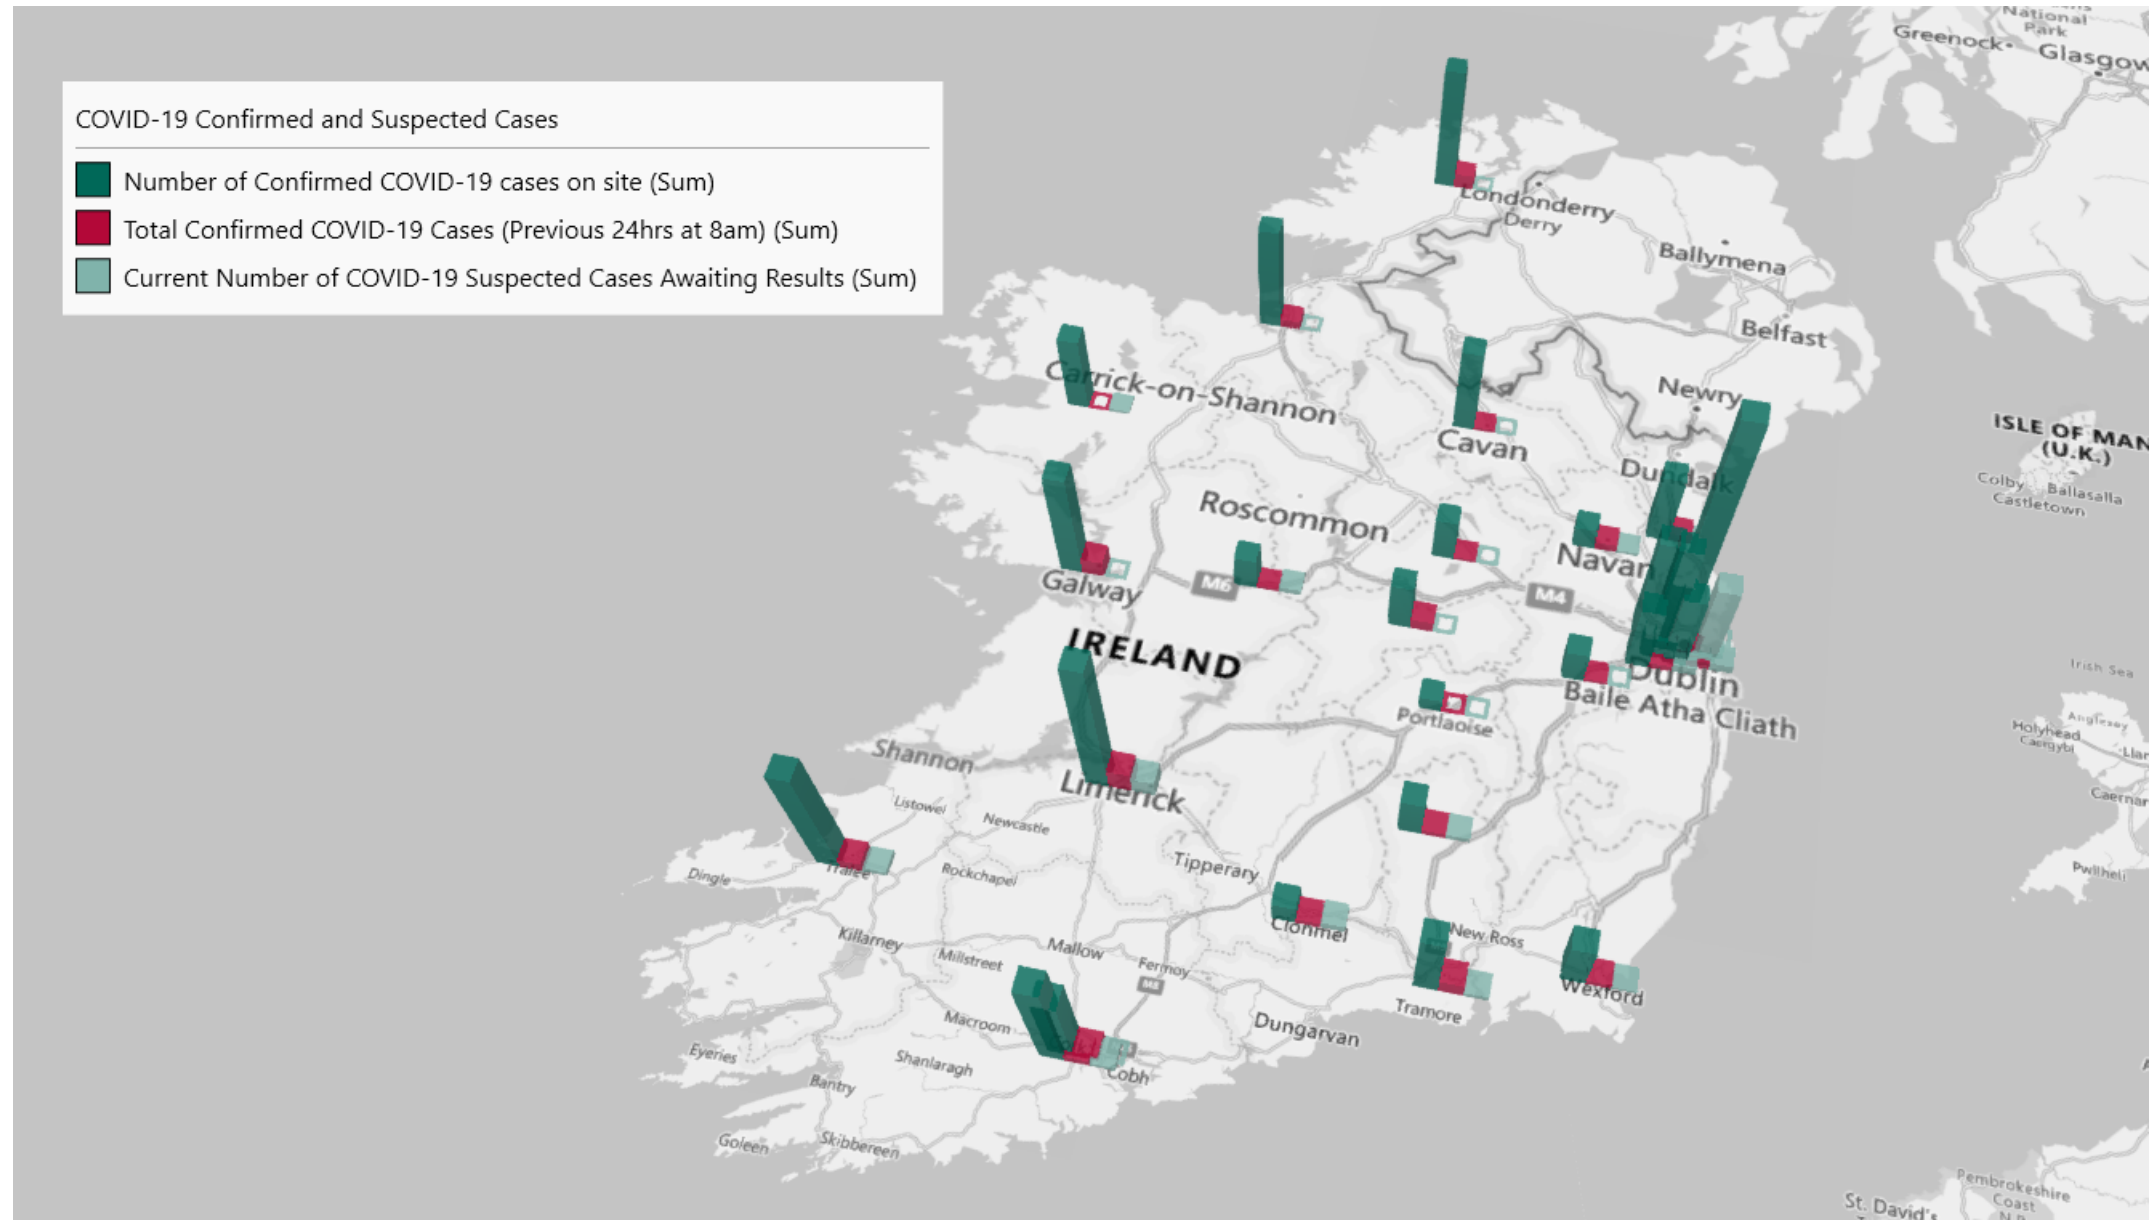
COVID-19 Confirmed and Suspected Cases

Number of Confirmed COVID-19 cases on site (Sum)

Total Confirmed COVID-19 Cases (Previous 24hrs at 8am) (Sum)

Current Number of COVID-19 Suspected Cases Awaiting Results (Sum)

National Park
Greenock
Glasgow
Londonderry
Derry
Ballymena
Belfast
Newry
Carrick-on-Shannon
Cavan
Dundalk
ISLE OF MAN (U.K.)
Colby
Ballasalla
Castletown
Roscommon
Navan
Galway
M6
M4
IRELAND
Dublin
Baile Atha Cliath
Irish Sea
Portlaoise
Shannon
Limerick
Holyhead
Caergybi
Anglesey
Caernar
Listowel
Newcastle
Tipperary
Pwllheli
Dingle
Tralee
Rockchapel
Clonmel
Killarney
Millstreet
Mallow
Fermoy
M8
New Ross
Wexford
Tramore
Macroom
Dungarvan
Eyeries
Shanlaragh
Cobh
Bantry
Goleen
Skibbereen
Pembrokeshire Coast
St. David's